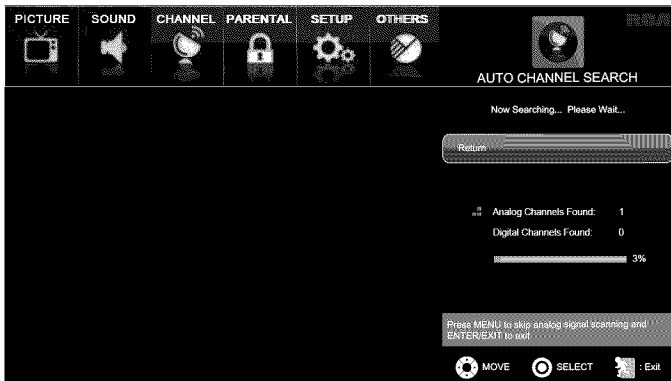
PICTURE SOUND CHANNEL PARENTAL SETUP OTHERS

RCA

AUTO CHANNEL SEARCH

Now Searching... Please Wait...

Return

Analog Channels Found: 1

Digital Channels Found: 0

3%

Press MENU to skip analog signal scanning and ENTER/EXIT to exit

MOVE SELECT : Exit